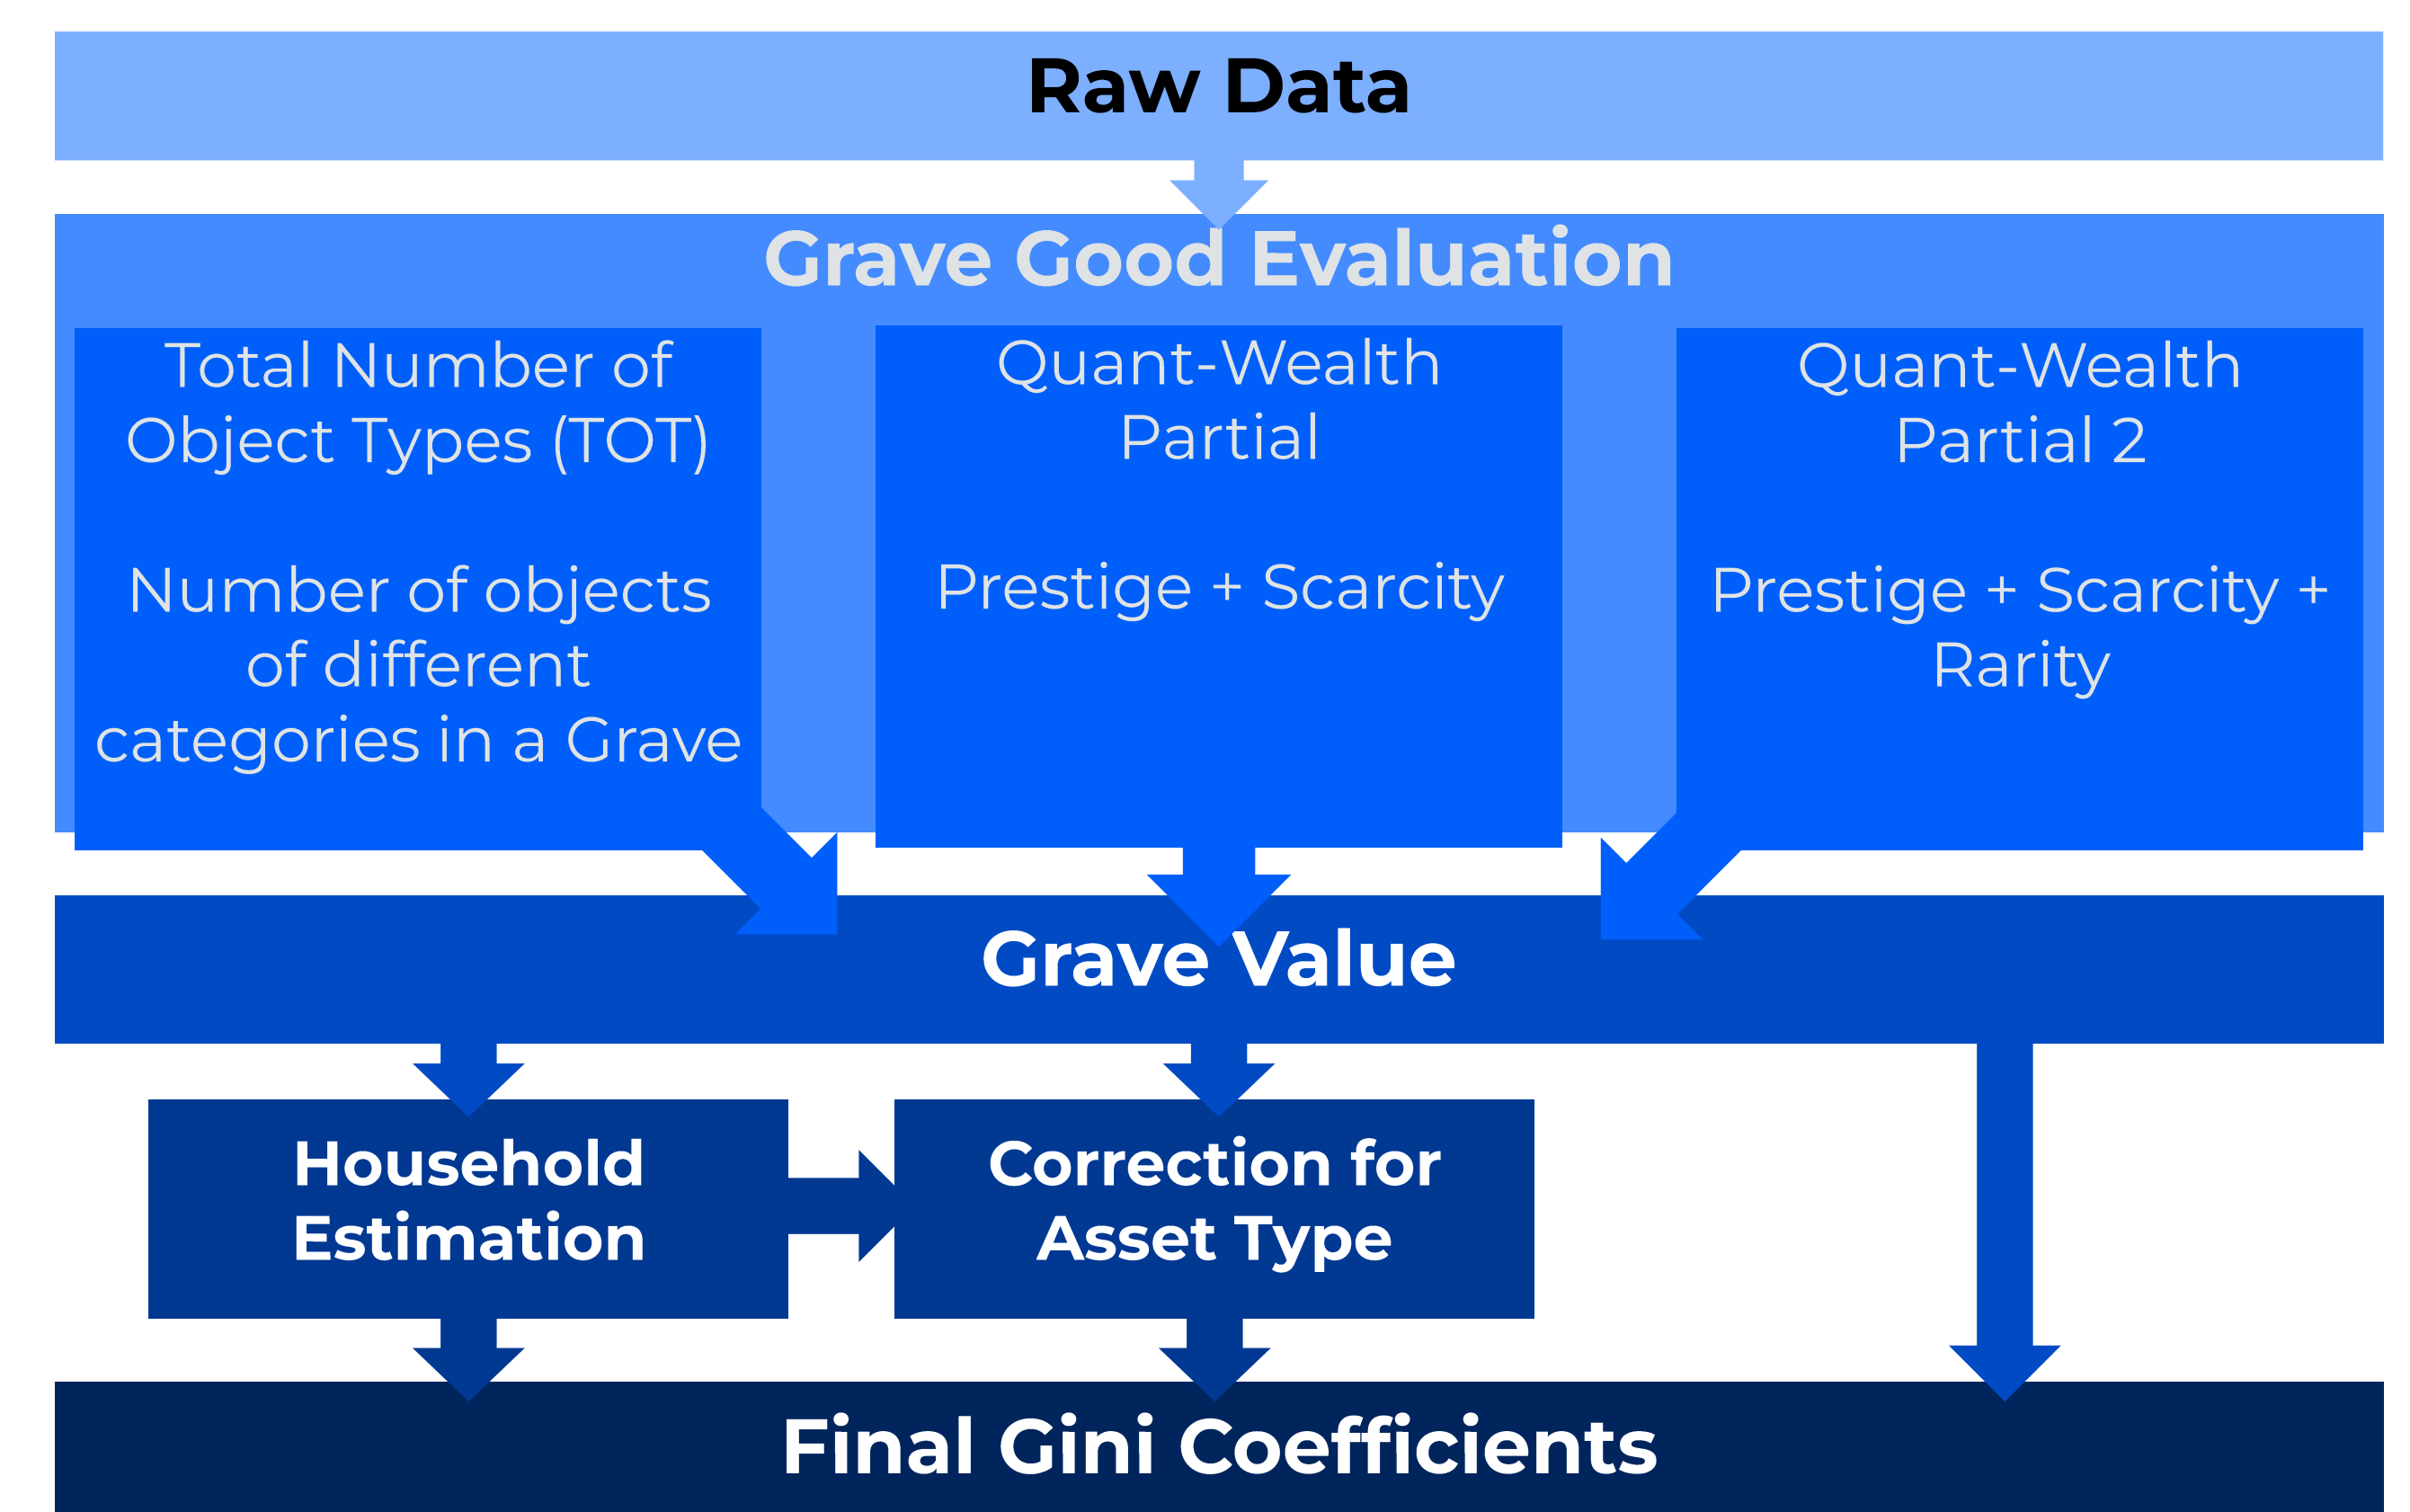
Raw Data

Grave Good Evaluation

Total Number of Object Types (TOT)

Number of objects of different categories in a Grave

Quant-Wealth Partial

Prestige + Scarcity

Quant-Wealth Partial 2

Prestige + Scarcity + Rarity

Grave Value

Household Estimation

Correction for Asset Type

Final Gini Coefficients